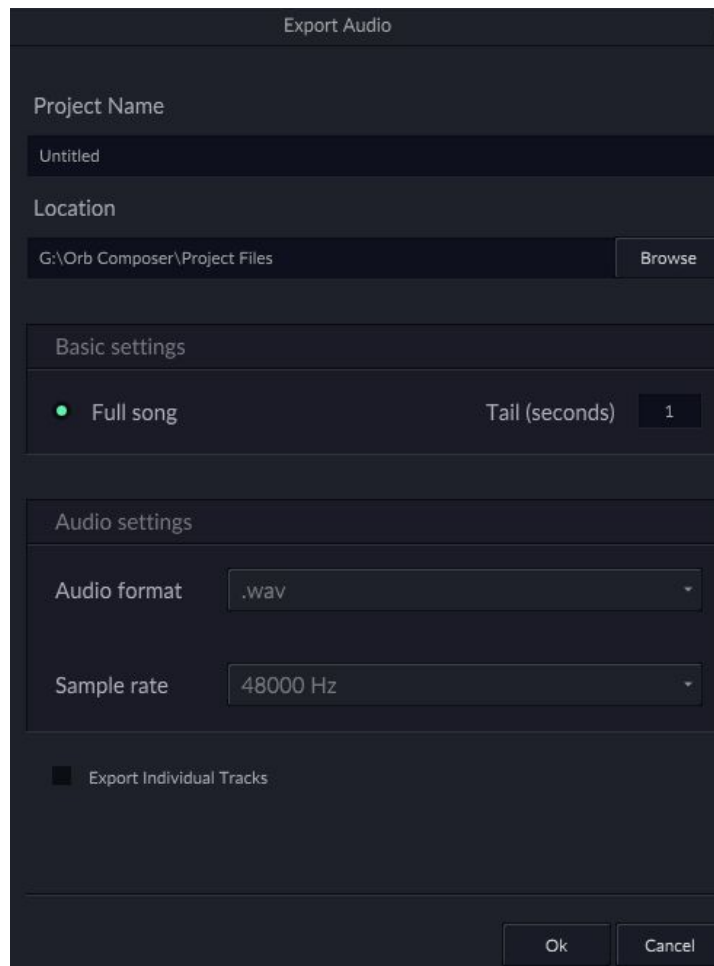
Export Audio

Project Name

Untitled

Location

G:\Orb Composer\Project Files

Browse

Basic settings

Full song

Tail (seconds) 1

Audio settings

Audio format .wav

Sample rate 48000 Hz

Export Individual Tracks

Ok

Cancel